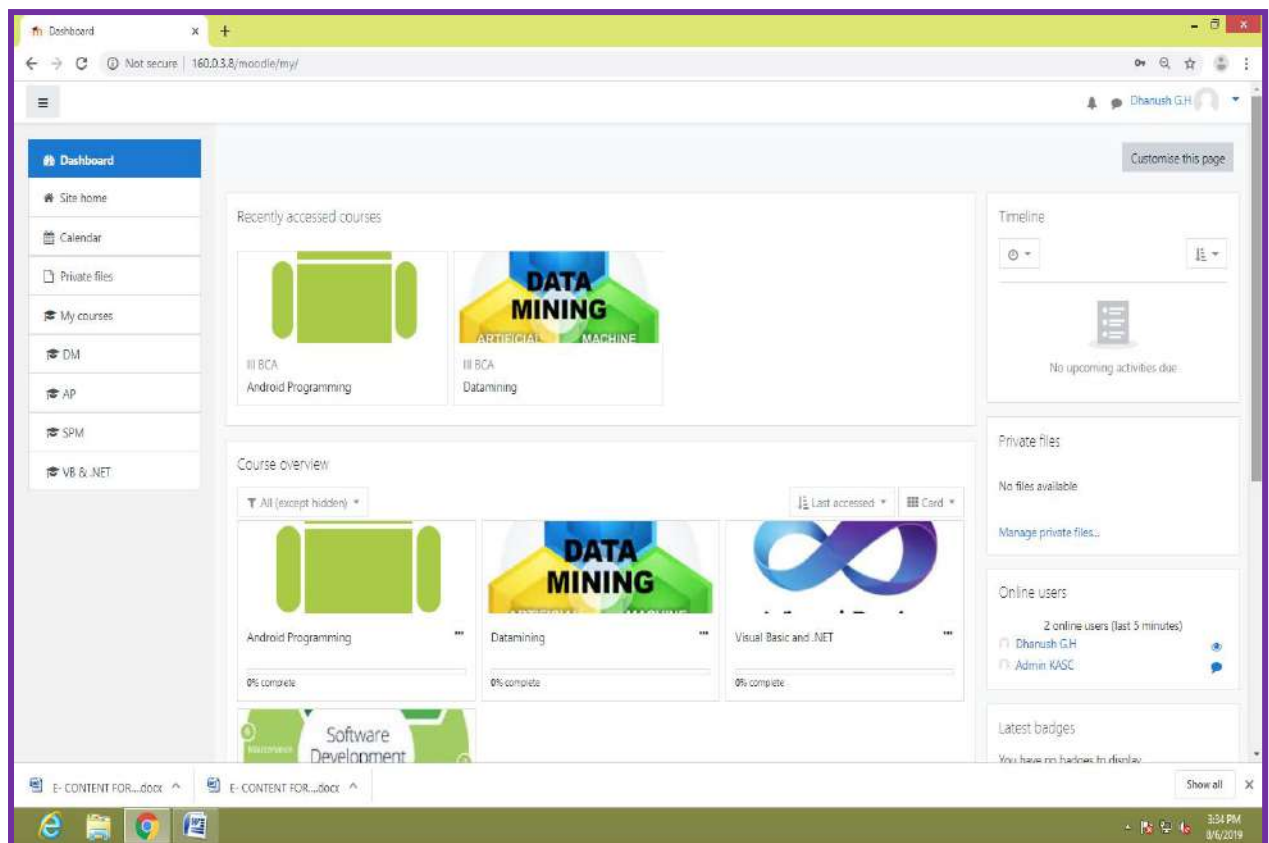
Dashboard ×

Not secure | 160.0.3.8/moodle/my/

Dhanush G.H

Dashboard
Site home
Calendar
Private files
My courses
DM
AP
SPM
VB & .NET

Customise this page

Recently accessed courses

III BCA
Android Programming

DATA MINING
ARTIFICIAL MACHINE

III BCA
Datamining

Course overview

All (except hidden)

Last accessed

Card

Android Programming
0% complete

DATA MINING
Datamining
0% complete

Visual Basic and .NET
0% complete

Software Development

Timeline

No upcoming activities due

Private files

No files available

Manage private files...

Online users

2 online users (last 5 minutes)
Dhanush G.H
Admin KASC

Latest badges

You have no badges to display

E- CONTENT FOR....docx
E- CONTENT FOR....docx
Show all

3:34 PM
8/6/2019